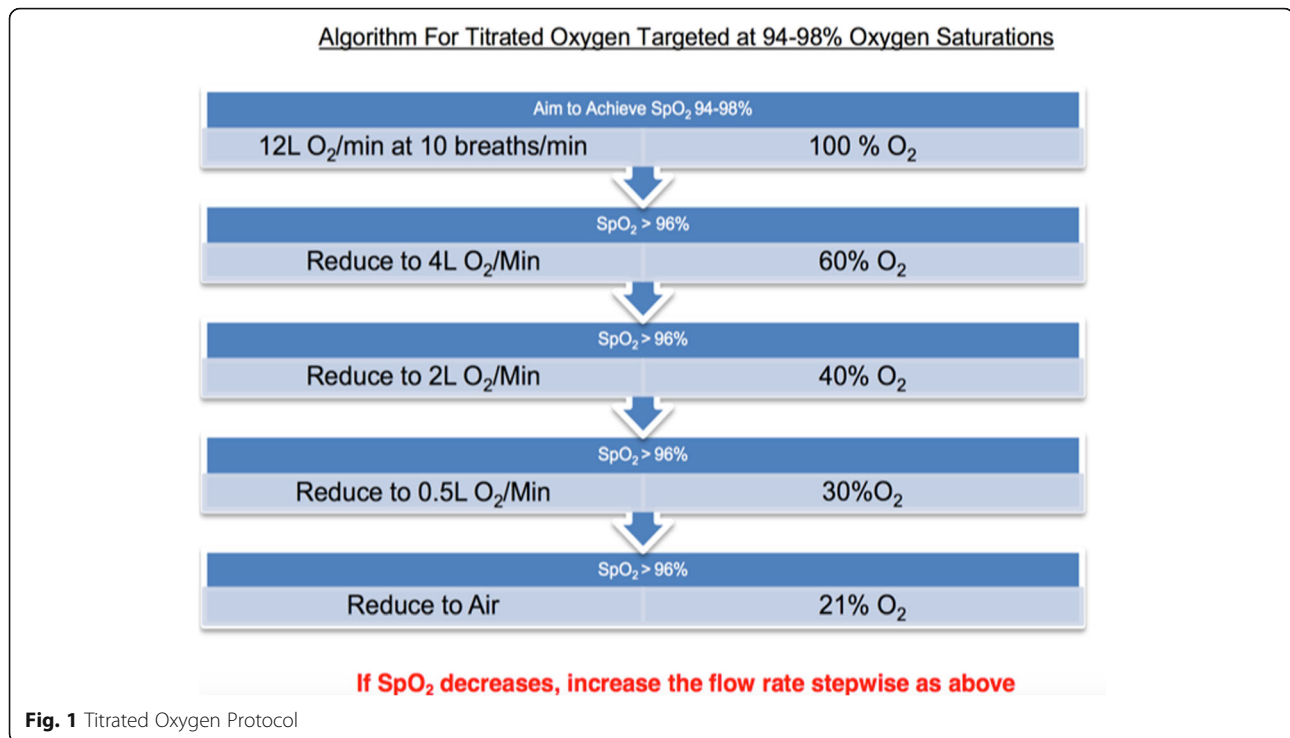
Algorithm For Titrated Oxygen Targeted at 94-98% Oxygen Saturations

Aim to Achieve $SpO_2$ 94-98%

12L $O_2$/min at 10 breaths/min

100 % $O_2$

$SpO_2$ > 96%

Reduce to 4L $O_2$/Min

60% $O_2$

$SpO_2$ > 96%

Reduce to 2L $O_2$/Min

40% $O_2$

$SpO_2$ > 96%

Reduce to 0.5L $O_2$/Min

30%$O_2$

$SpO_2$ > 96%

Reduce to Air

21% $O_2$

If $SpO_2$ decreases, increase the flow rate stepwise as above

Fig. 1 Titrated Oxygen Protocol